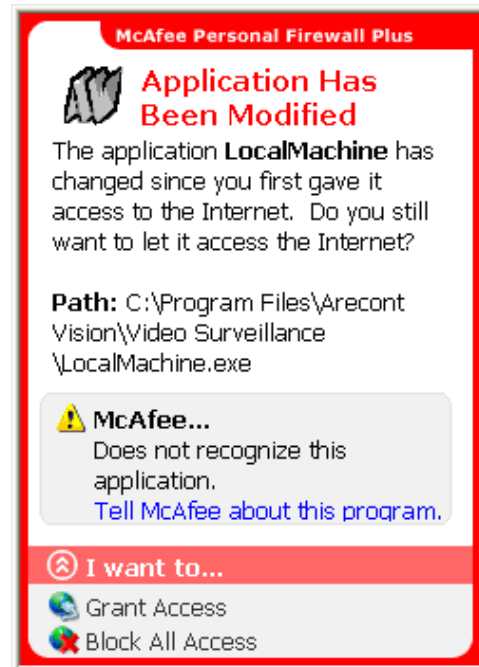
McAfee Personal Firewall Plus

Application Has Been Modified

The application **LocalMachine** has changed since you first gave it access to the Internet. Do you still want to let it access the Internet?

**Path:** C:\Program Files\Arecont Vision\Video Surveillance \LocalMachine.exe

**McAfee...**
Does not recognize this application.
Tell McAfee about this program.

I want to...

Grant Access

Block All Access